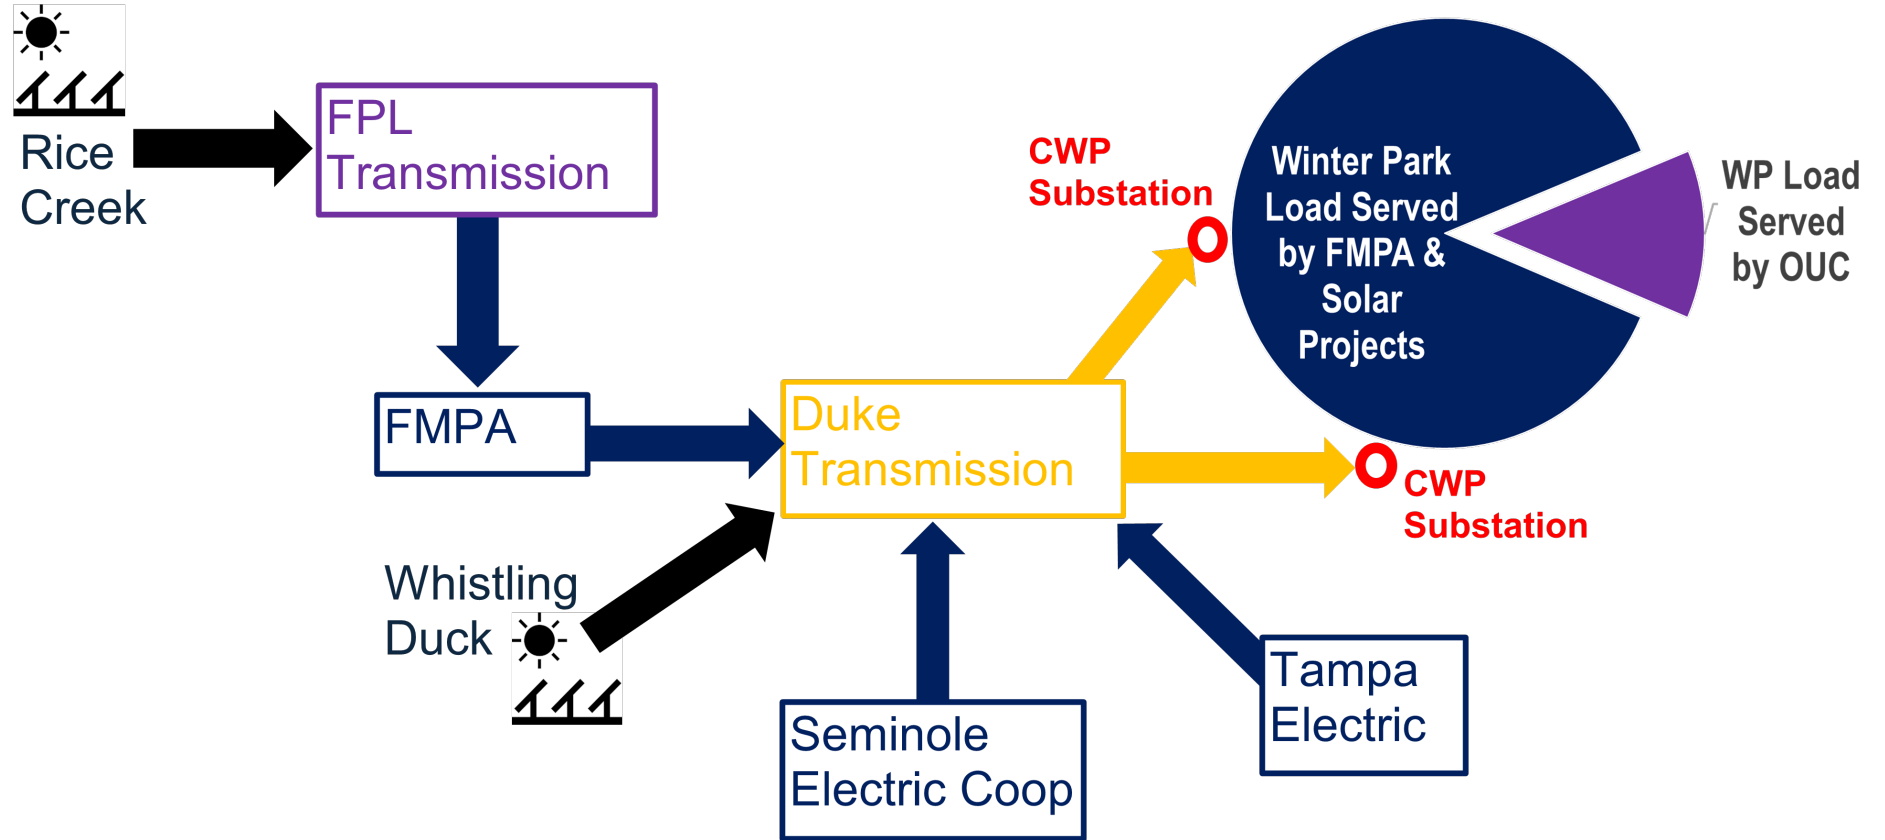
Rice Creek

FPL Transmission

FMPA

Duke Transmission

Whistling Duck

Seminole Electric Coop

Tampa Electric

CWP Substation

Winter Park Load Served by FMPA & Solar Projects

WP Load Served by OUC

CWP Substation